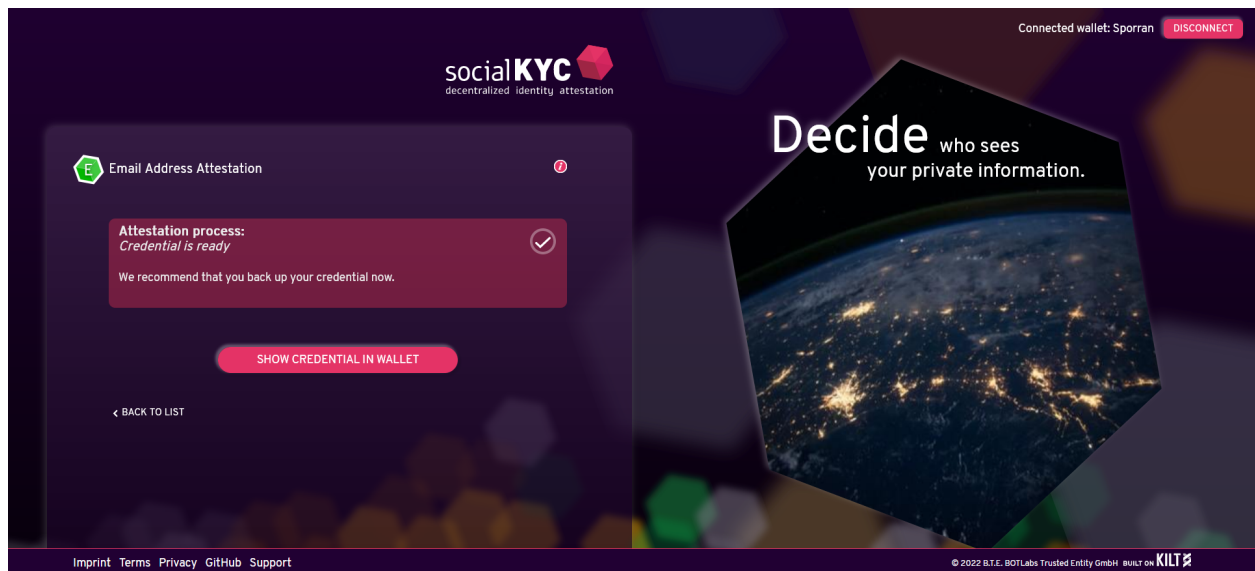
Connected wallet: Sporran DISCONNECT

socialKYC
decentralized identity attestation

E Email Address Attestation

i

Attestation process:
Credential is ready

We recommend that you back up your credential now.

SHOW CREDENTIAL IN WALLET

BACK TO LIST

Decide who sees your private information.

Imprint Terms Privacy GitHub Support

© 2022 B.T.E. BOTLabs Trusted Entity GmbH BUILT ON KILT